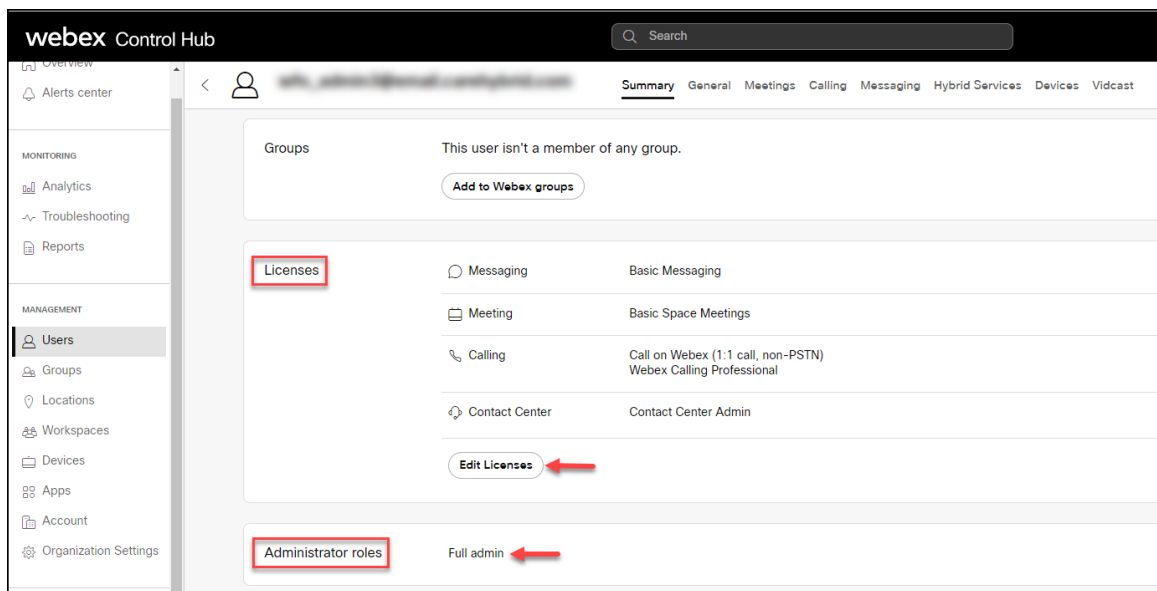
webex Control Hub

Search

Overview
Alerts center

MONITORING
Analytics
Troubleshooting
Reports

MANAGEMENT
Users
Groups
Locations
Workspaces
Devices
Apps
Account
Organization Settings

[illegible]

Summary General Meetings Calling Messaging Hybrid Services Devices Vidcast

Groups
This user isn't a member of any group.
Add to Webex groups

Licenses
Messaging Basic Messaging
Meeting Basic Space Meetings
Calling Call on Webex (1:1 call, non-PSTN)
Webex Calling Professional
Contact Center Contact Center Admin
Edit Licenses

Administrator roles
Full admin